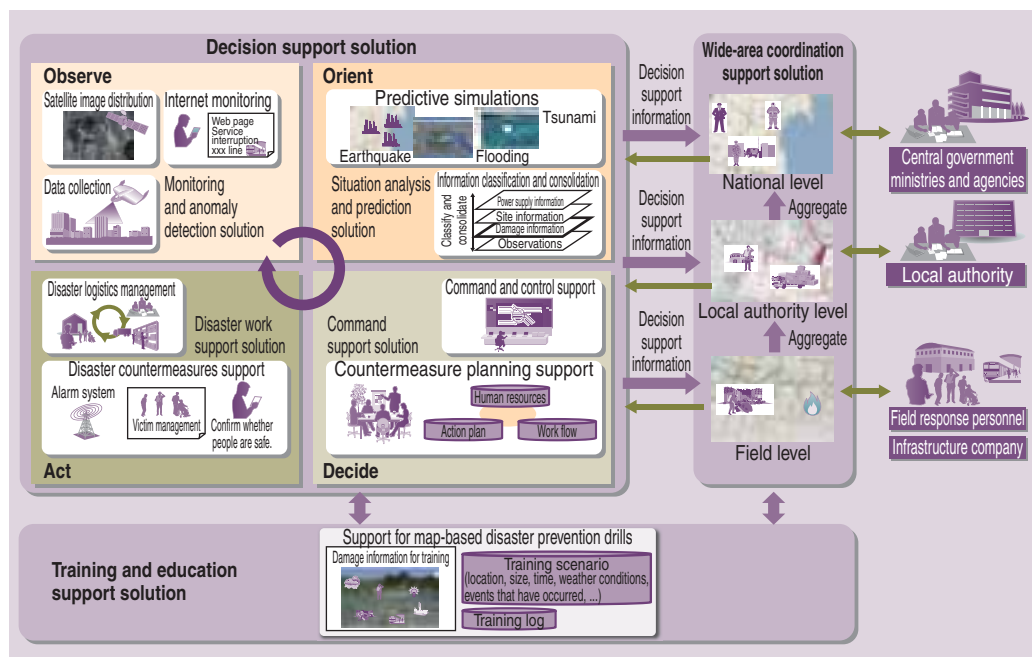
Decision support solution

Observe

Satellite image distribution

Internet monitoring

Web page
Service interruption
xxx line

Data collection

Monitoring and anomaly detection solution

Orient

Predictive simulations

Tsunami

Earthquake

Flooding

Situation analysis and prediction solution

Information classification and consolidation

Classify and consolidate

Power supply information
Site information
Damage information
Observations

Disaster logistics management

Disaster work support solution

Disaster countermeasures support

Alarm system

Victim management

Confirm whether people are safe.

Act

Command support solution

Command and control support

Countermeasure planning support

Human resources

Action plan

Work flow

Decide

Decision support information

Decision support information

Decision support information

Wide-area coordination support solution

National level

Aggregate

Local authority level

Aggregate

Field level

Central government ministries and agencies

Local authority

Field response personnel

Infrastructure company

Support for map-based disaster prevention drills

Damage information for training

Training scenario
(location, size, time, weather conditions, events that have occurred, ...)

Training log

Training and education support solution